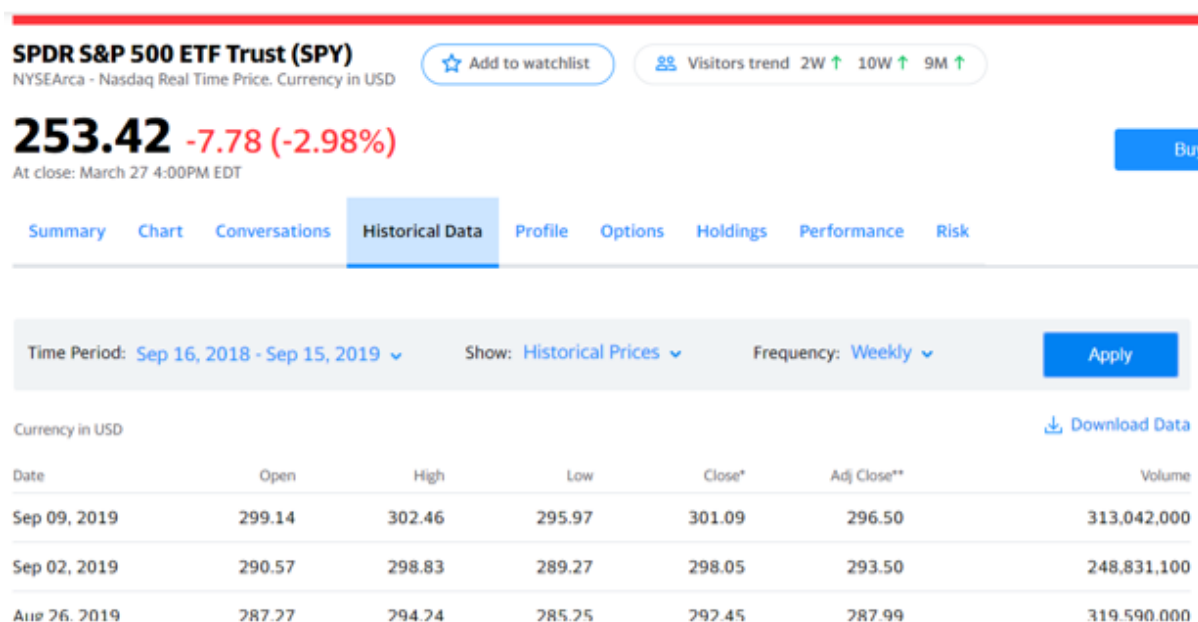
SPDR S&P 500 ETF Trust (SPY)
NYSEArca - Nasdaq Real Time Price. Currency in USD

Add to watchlist

Visitors trend 2W ↑ 10W ↑ 9M ↑

253.42 -7.78 (-2.98%)
At close: March 27 4:00PM EDT

Bu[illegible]

Summary Chart Conversations Historical Data Profile Options Holdings Performance Risk

Time Period: Sep 16, 2018 - Sep 15, 2019 Show: Historical Prices Frequency: Weekly Apply

Currency in USD

Download Data

| Date | Open | High | Low | Close* | Adj Close** | Volume |
|---|---|---|---|---|---|---|
| Sep 09, 2019 | 299.14 | 302.46 | 295.97 | 301.09 | 296.50 | 313,042,000 |
| Sep 02, 2019 | 290.57 | 298.83 | 289.27 | 298.05 | 293.50 | 248,831,100 |
| Aug 26, 2019 | 287.27 | 294.24 | 285.25 | 292.45 | 287.99 | 319,590,000 |